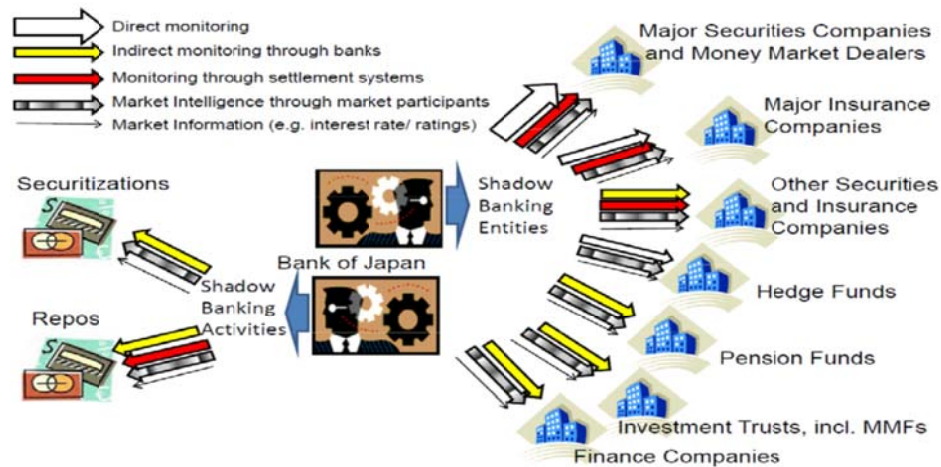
Direct monitoring
Indirect monitoring through banks
Monitoring through settlement systems
Market Intelligence through market participants
Market Information (e.g. interest rate/ ratings)

Major Securities Companies and Money Market Dealers

Major Insurance Companies

Other Securities and Insurance Companies

Hedge Funds

Pension Funds

Investment Trusts, incl. MMFs

Finance Companies

Shadow Banking Entities

Bank of Japan

Shadow Banking Activities

Securitizations

Repos